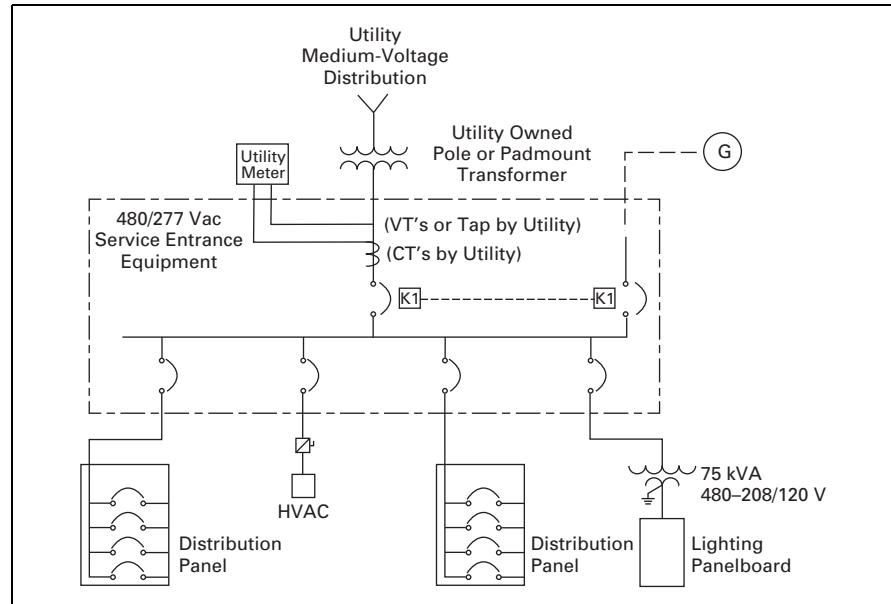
Utility Medium-Voltage Distribution

Utility Owned Pole or Padmount Transformer

G

Utility Meter

480/277 Vac Service Entrance Equipment

(VT's or Tap by Utility)

(CT's by Utility)

K1

K1

HVAC

75 kVA 480–208/120 V

Distribution Panel

Distribution Panel

Lighting Panelboard